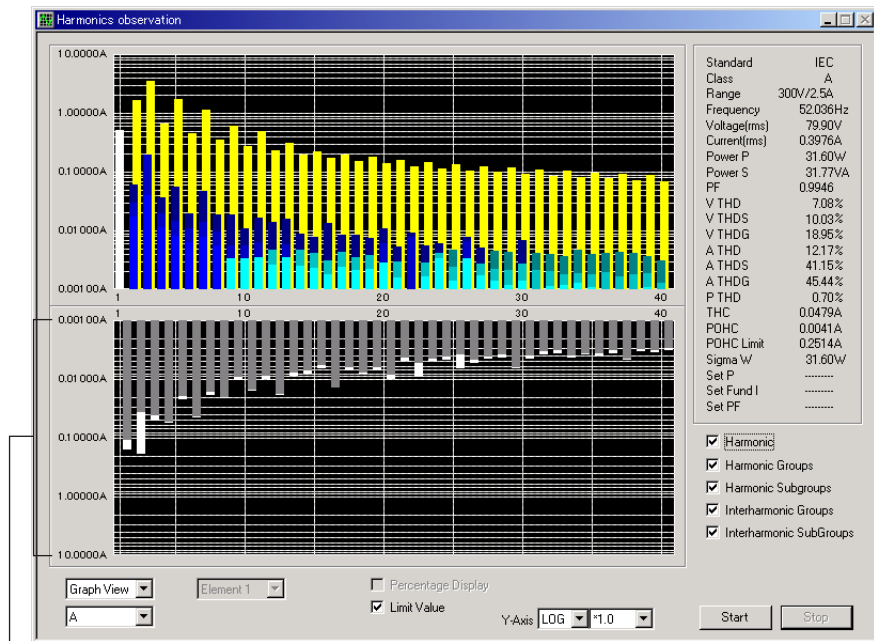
Harmonics observation

10.0000A
1.00000A
0.10000A
0.01000A
0.00100A
1 10 20 30 40

1 10 20 30 40
0.00100A
0.01000A
0.10000A
1.00000A
10.0000A

| | |
|---|---|
| Standard | IEC |
| Class | A |
| Range | 300V/2.5A |
| Frequency | 52.036Hz |
| Voltage(rms) | 79.90V |
| Current(rms) | 0.3976A |
| Power P | 31.60W |
| Power S | 31.77VA |
| PF | 0.9946 |
| V THD | 7.08% |
| V THDS | 10.03% |
| V THDG | 18.95% |
| A THD | 12.17% |
| A THDS | 41.15% |
| A THDG | 45.44% |
| P THD | 0.70% |
| THC | 0.0479A |
| POHC | 0.0041A |
| POHC Limit | 0.2514A |
| Sigma W | 31.60W |
| Set P | -------- |
| Set Fund I | -------- |
| Set PF | -------- |

Harmonic
Harmonic Groups
Harmonic Subgroups
Interharmonic Groups
Interharmonic SubGroups

Graph View
A
Element 1
Percentage Display
Limit Value
Y-Axis LOG *1.0
Start
Stop